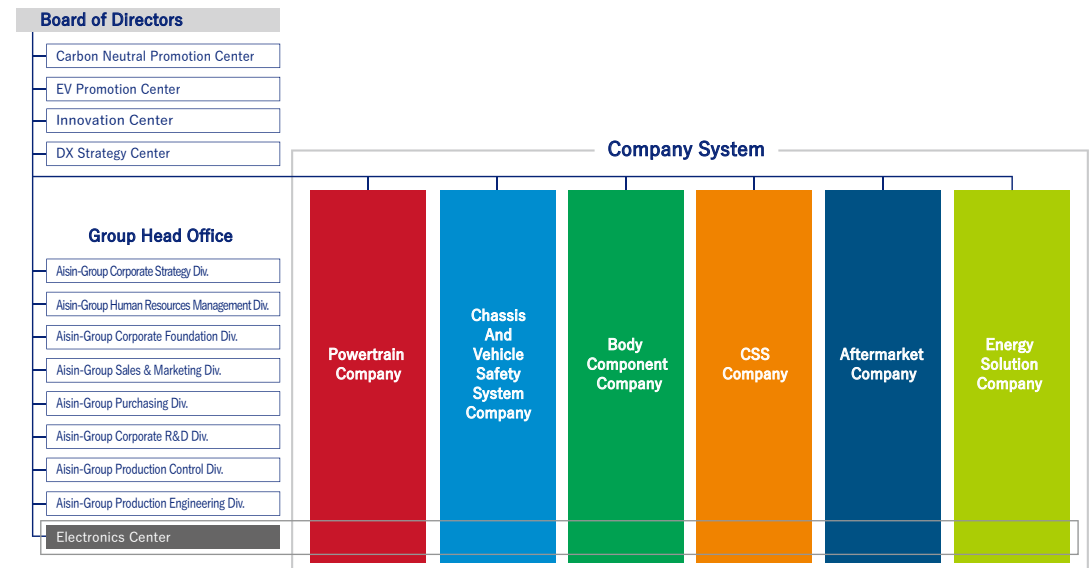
Board of Directors

Carbon Neutral Promotion Center

EV Promotion Center

Innovation Center

DX Strategy Center

Company System

Group Head Office

Aisin-Group Corporate Strategy Div.

Aisin-Group Human Resources Management Div.

Aisin-Group Corporate Foundation Div.

Aisin-Group Sales & Marketing Div.

Aisin-Group Purchasing Div.

Aisin-Group Corporate R&D Div.

Aisin-Group Production Control Div.

Aisin-Group Production Engineering Div.

Electronics Center

Powertrain Company

Chassis And Vehicle Safety System Company

Body Component Company

CSS Company

Aftermarket Company

Energy Solution Company